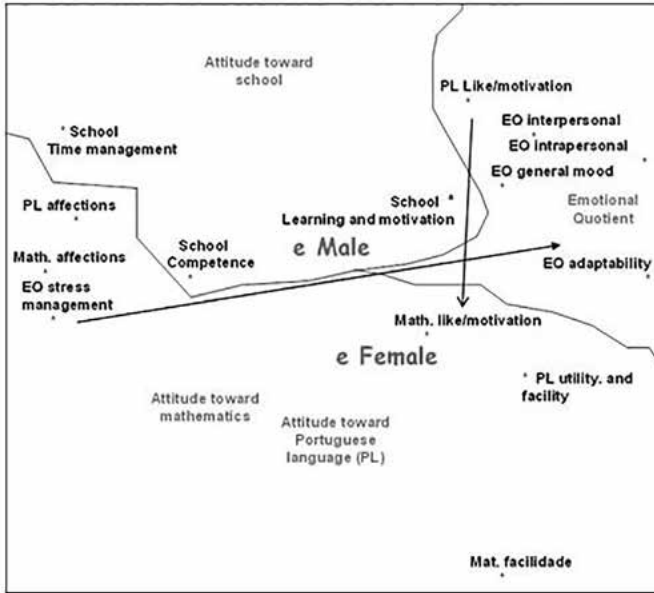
Attitude toward school

PL Like/motivation

School Time management

EO interpersonal

EO intrapersonal

EO general mood

School Learning and motivation

Emotional Quotient

PL affections

School Competence

e Male

Math. affections

EO adaptability

EO stress management

Math. like/motivation

e Female

PL utility, and facility

Attitude toward mathematics

Attitude toward Portuguese language (PL)

Mat. facilidade